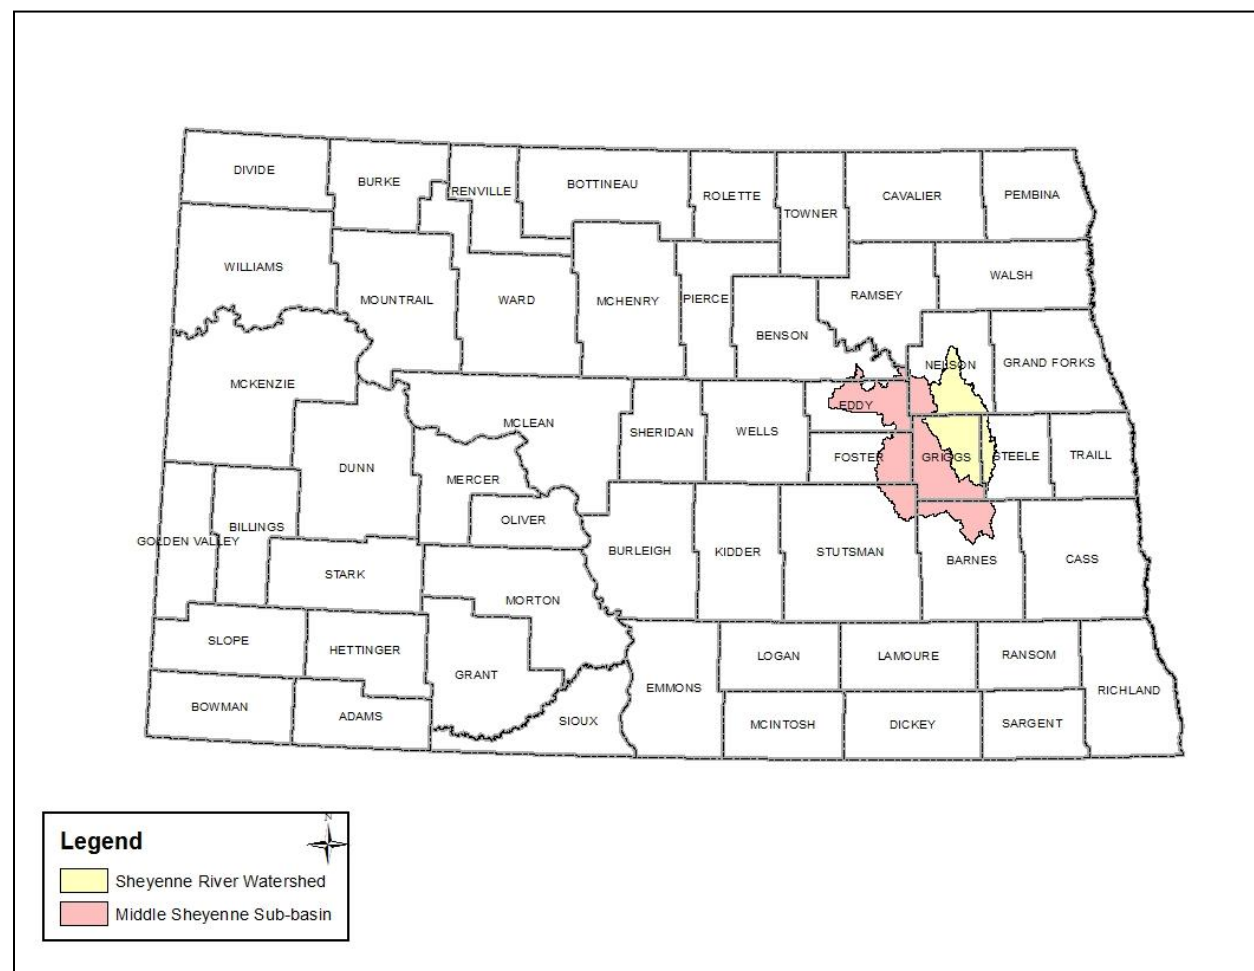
DIVIDE
BURKE
RENVILLE
BOTTINEAU
ROLETTE
TOWNER
CAVALIER
PEMBINA
WILLIAMS
MOUNTRAIL
WARD
MCHENRY
PIERCE
RAMSEY
WALSH
BENSON
NELSON
GRAND FORKS
MCKENZIE
MCLEAN
SHERIDAN
WELLS
EDDY
FOSTER
GRIGGS
STEELE
TRAILL
DUNN
MERCER
OLIVER
BILLINGS
GOLDEN VALLEY
STARK
BURLEIGH
KIDDER
STUTSMAN
BARNES
CASS
MORTON
SLOPE
HETTINGER
GRANT
LOGAN
LAMOURE
RANSOM
EMMONS
RICHLAND
BOWMAN
ADAMS
SIOUX
MCINTOSH
DICKEY
SARGENT

Legend
N
Sheyenne River Watershed
Middle Sheyenne Sub-basin